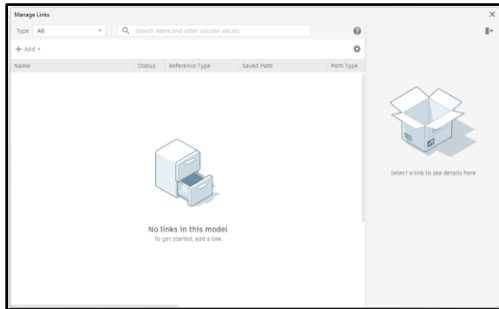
Manage Links

Type All

Search name and other column values

+ Add

| Name | Status | Reference Type | Saved Path | Path Type |
|---|---|---|---|---|

No links in this model

To get started, add a link

Select a link to see details here